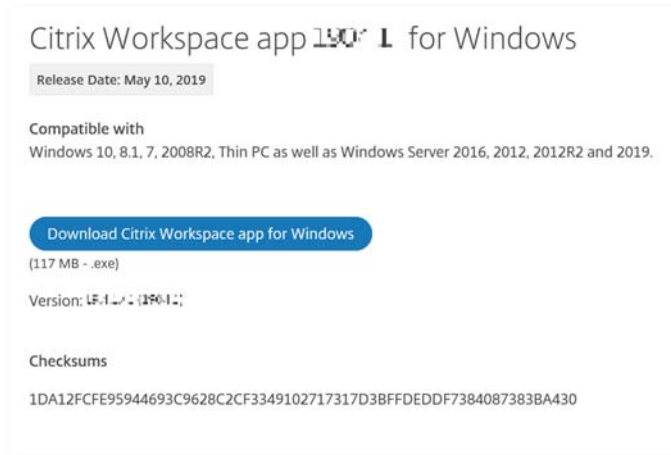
Citrix Workspace app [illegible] for Windows

Release Date: May 10, 2019

Compatible with

Windows 10, 8.1, 7, 2008R2, Thin PC as well as Windows Server 2016, 2012, 2012R2 and 2019.

Download Citrix Workspace app for Windows

(117 MB - .exe)

Version: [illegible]

Checksums

1DA12FCFE95944693C9628C2CF3349102717317D3BFFDEDDF7384087383BA430